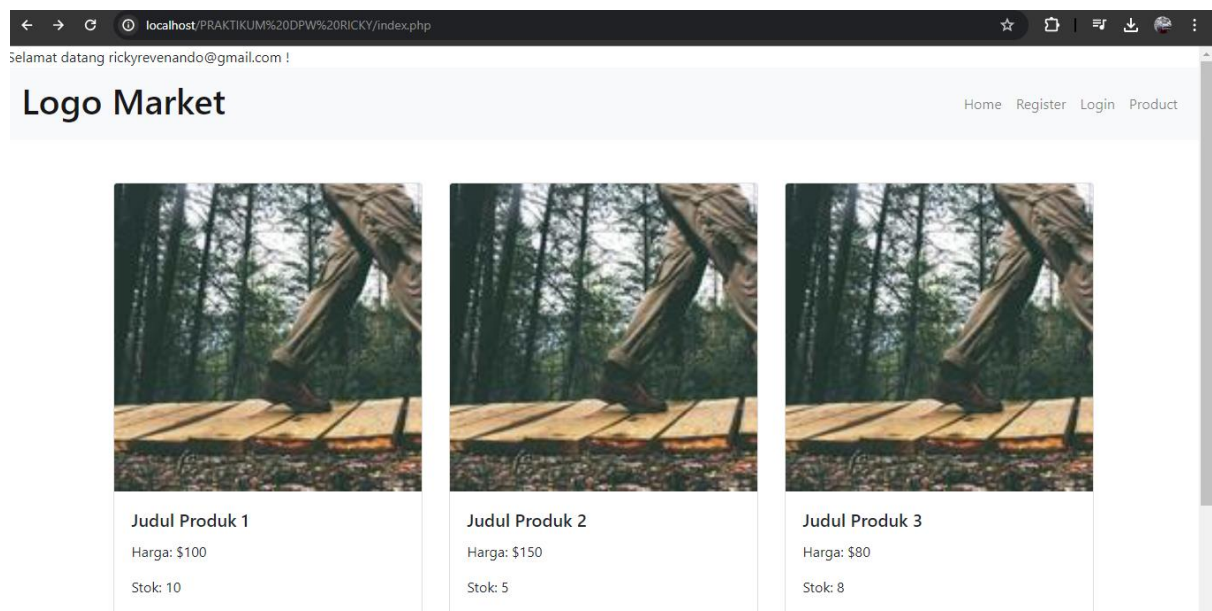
localhost/PRAKTIKUM%20DPW%20RICKY/index.php

Selamat datang rickyrevenando@gmail.com !

Logo Market

Home Register Login Product

Judul Produk 1

Harga: $100

Stok: 10

Judul Produk 2

Harga: $150

Stok: 5

Judul Produk 3

Harga: $80

Stok: 8